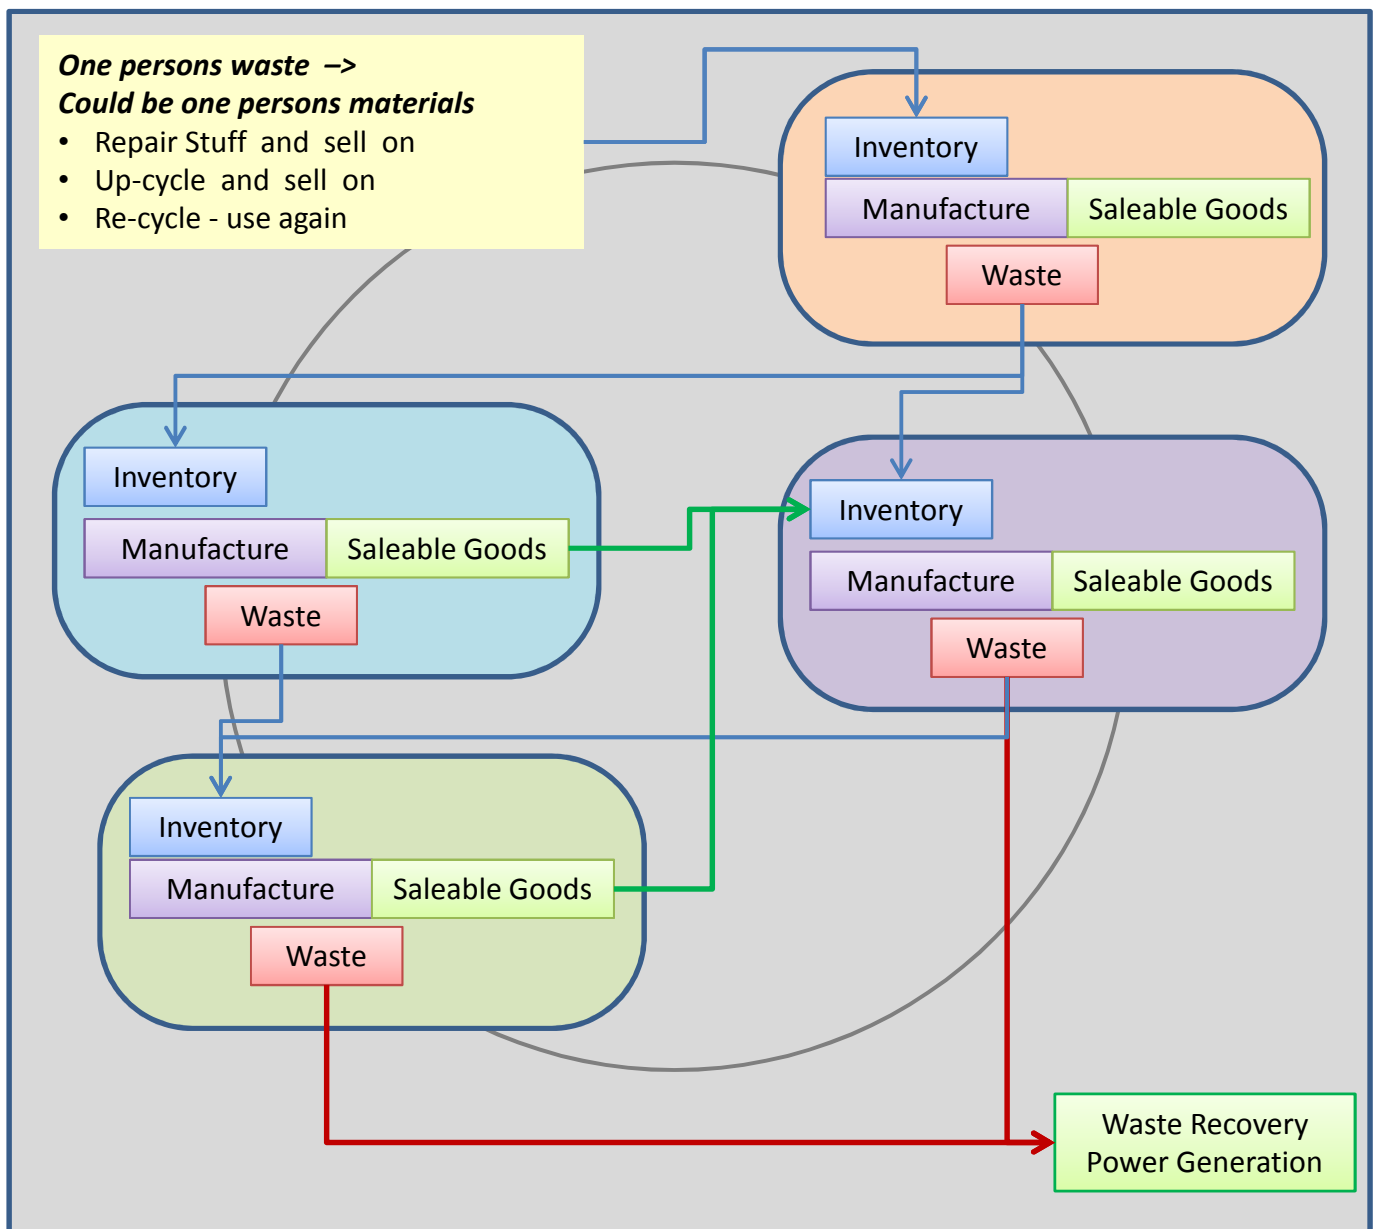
One persons waste –>
Could be one persons materials

- Repair Stuff and sell on
- Up-cycle and sell on
- Re-cycle - use again

Inventory
Manufacture
Saleable Goods
Waste

Inventory
Manufacture
Saleable Goods
Waste

Inventory
Manufacture
Saleable Goods
Waste

Inventory
Manufacture
Saleable Goods
Waste

Waste Recovery
Power Generation